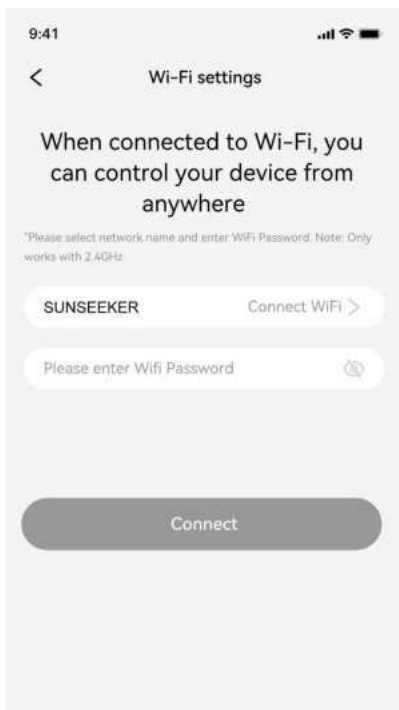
9:41

<

Wi-Fi settings

When connected to Wi-Fi, you can control your device from anywhere

*Please select network name and enter WiFi Password. Note: Only works with 2.4GHz

SUNSEEKER

Connect WiFi >

Please enter Wifi Password

Connect